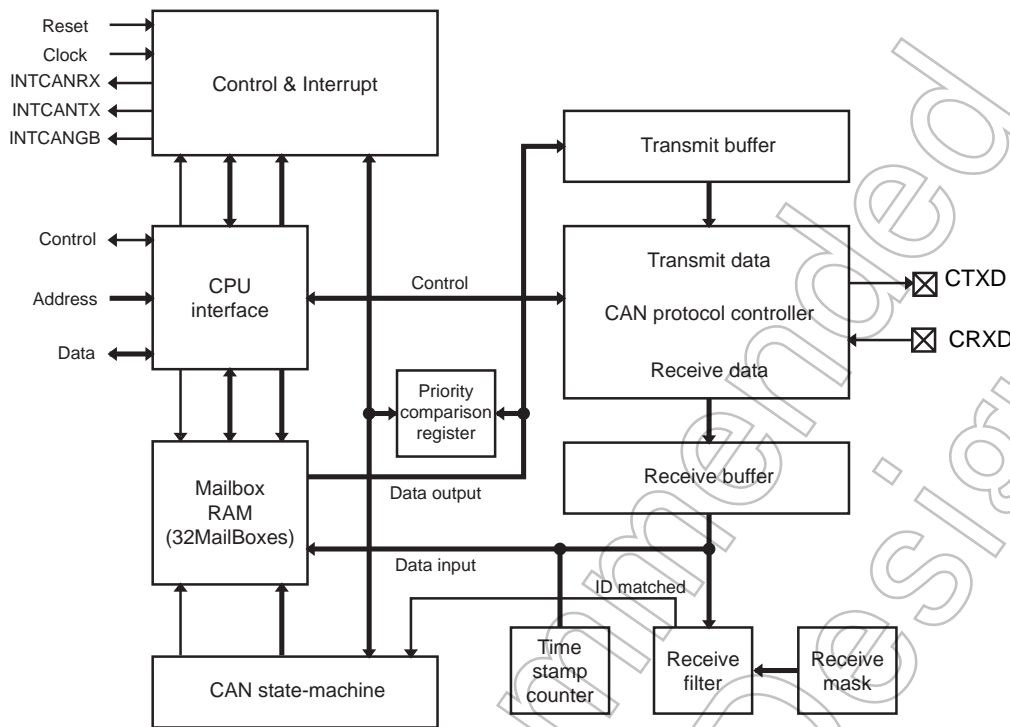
Reset
Clock
INTCANRX
INTCANTX
INTCANGB

Control & Interrupt

Transmit buffer

Control
Address
Data

CPU interface

Control

Transmit data
CAN protocol controller
Receive data

CTXD
CRXD

Priority comparison register

Mailbox RAM (32MailBoxes)

Data output

Receive buffer

Data input

ID matched

CAN state-machine

Time stamp counter

Receive filter

Receive mask